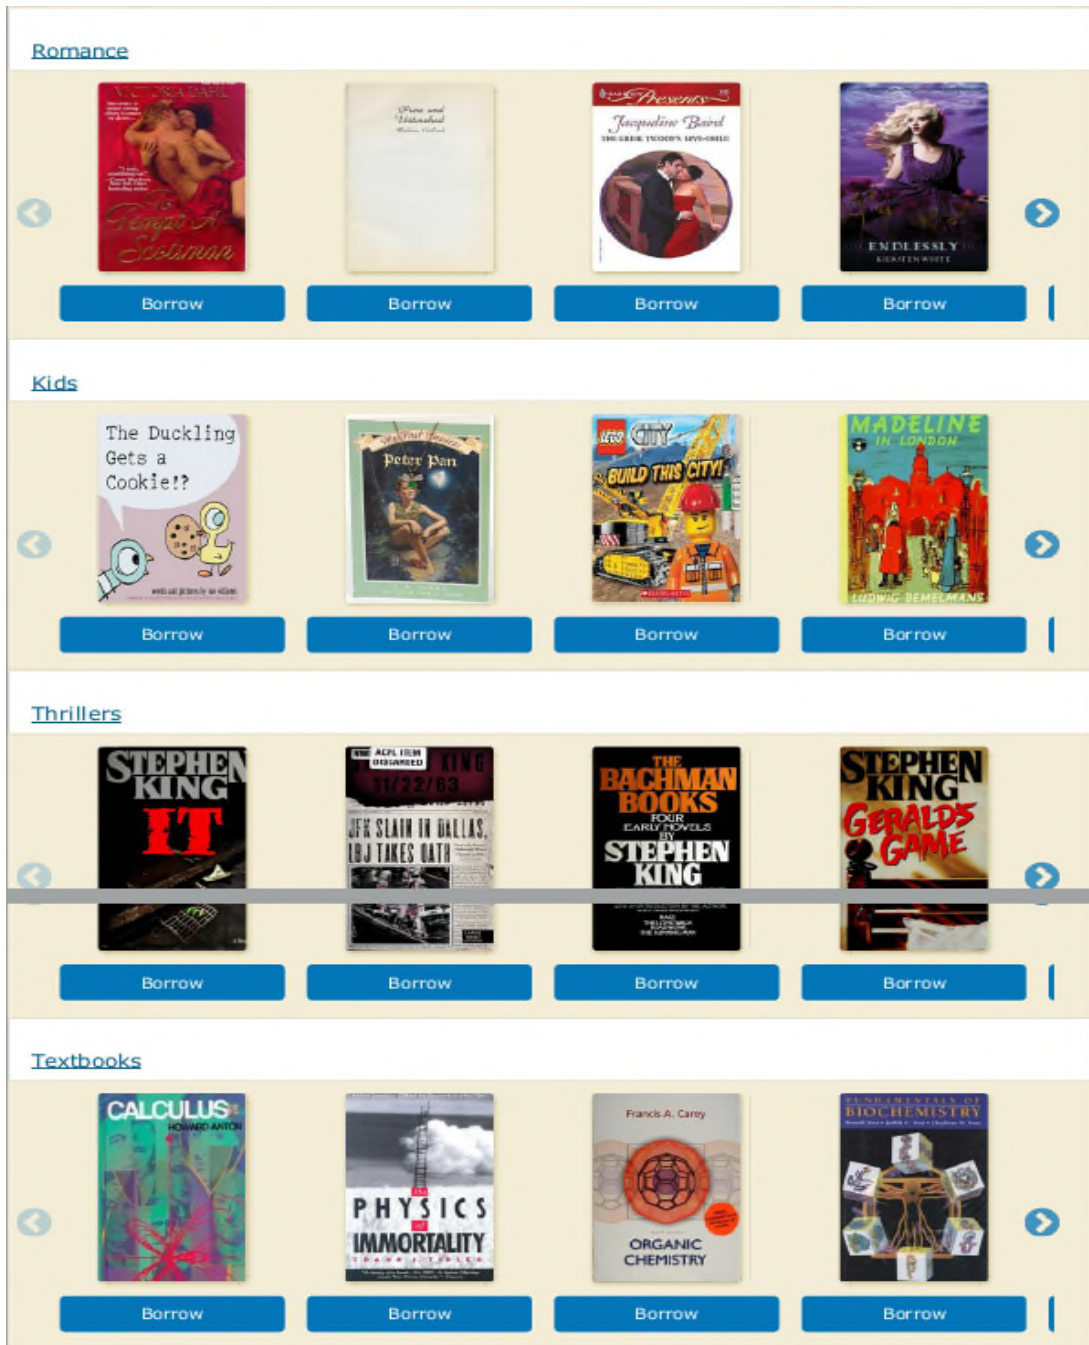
Romance

VICTORIA DAHL

To Tempt A Scotsman

Pride and Unleashed

Harlequin Presents

Jacqueline Baird

THE GREEK TYCOON'S LOVE-CHILD

ENDLESSLY

KIERSTEN WHITE

Borrow Borrow Borrow Borrow

Kids

The Duckling Gets a Cookie!?

Peter Pan

LEGO CITY

BUILD THIS CITY!

SCHOLASTIC

MADELINE IN LONDON

LUDWIG BEMELMANS

Borrow Borrow Borrow Borrow

Thrillers

STEPHEN KING

IT

KING

11/22/63

JFK SLAIN IN DALLAS, LBJ TAKES OATH

THE BACHMAN BOOKS

FOUR EARLY NOVELS BY

STEPHEN KING

STEPHEN KING

GERALD'S GAME

Borrow Borrow Borrow Borrow

Textbooks

CALCULUS

HOWARD ANTON

PHYSICS of IMMORTALITY

Francis A. Carey

ORGANIC CHEMISTRY

FUNDAMENTALS OF BIOCHEMISTRY

Borrow Borrow Borrow Borrow